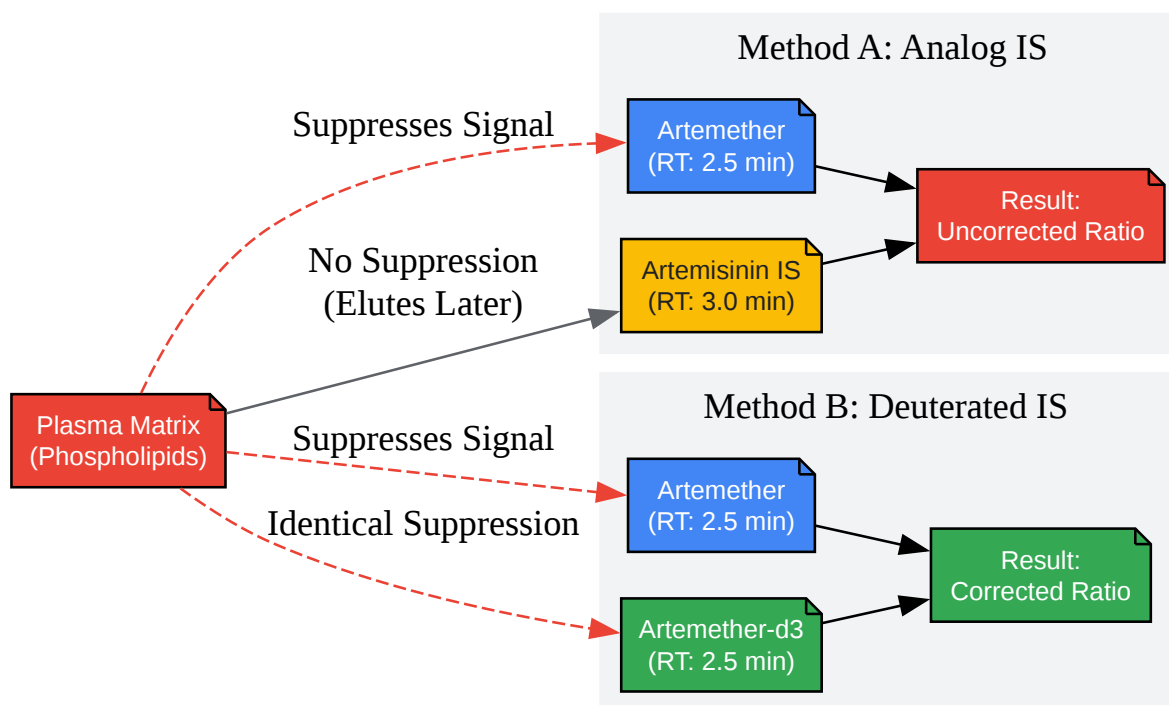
Method A: Analog IS

Suppresses Signal

Artemether
(RT: 2.5 min)

Result:
Uncorrected Ratio

No Suppression
(Elutes Later)

Artemisinin IS
(RT: 3.0 min)

Plasma Matrix
(Phospholipids)

Method B: Deuterated IS

Suppresses Signal

Artemether
(RT: 2.5 min)

Result:
Corrected Ratio

Identical Suppression

Artemether-d3
(RT: 2.5 min)